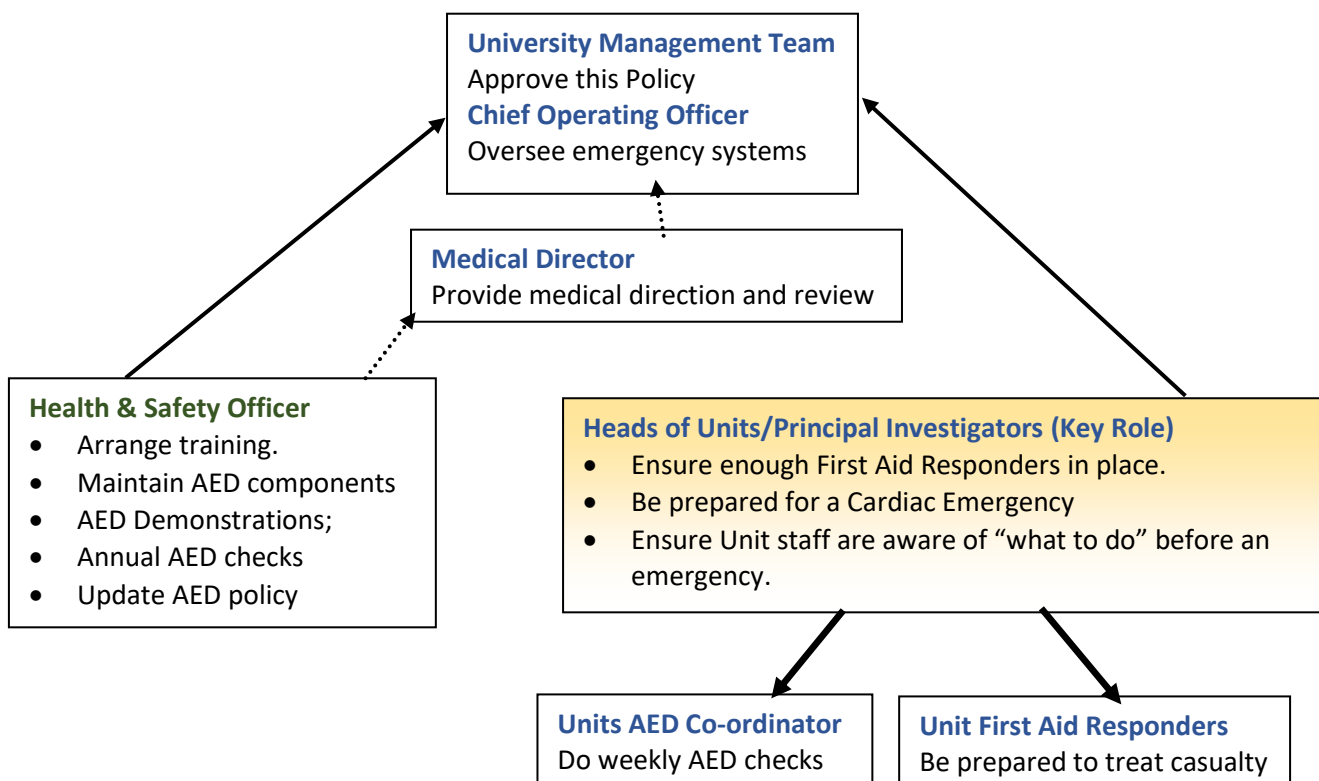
University Management Team
Approve this Policy
Chief Operating Officer
Oversee emergency systems

Medical Director
Provide medical direction and review

Health & Safety Officer
- Arrange training.
- Maintain AED components
- AED Demonstrations;
- Annual AED checks
- Update AED policy

Heads of Units/Principal Investigators (Key Role)
- Ensure enough First Aid Responders in place.
- Be prepared for a Cardiac Emergency
- Ensure Unit staff are aware of "what to do" before an emergency.

Units AED Co-ordinator
Do weekly AED checks

Unit First Aid Responders
Be prepared to treat casualty